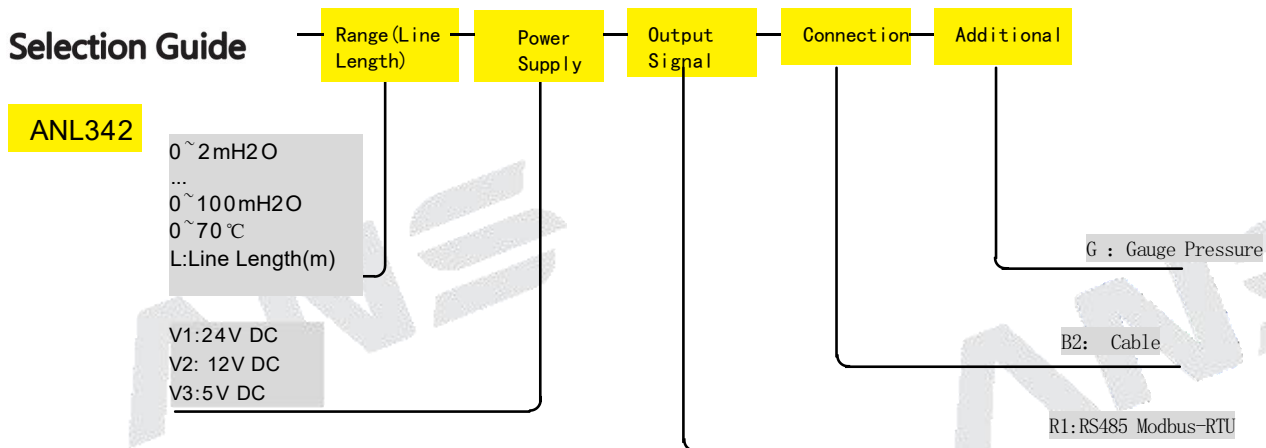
Selection Guide

Range(Line Length)

Power Supply

Output Signal

Connection

Additional

ANL342

0~2mH2O
...
0~100mH2O
0~70℃
L:Line Length(m)

G : Gauge Pressure

B2: Cable

V1:24V DC
V2: 12V DC
V3:5V DC

R1:RS485 Modbus-RTU